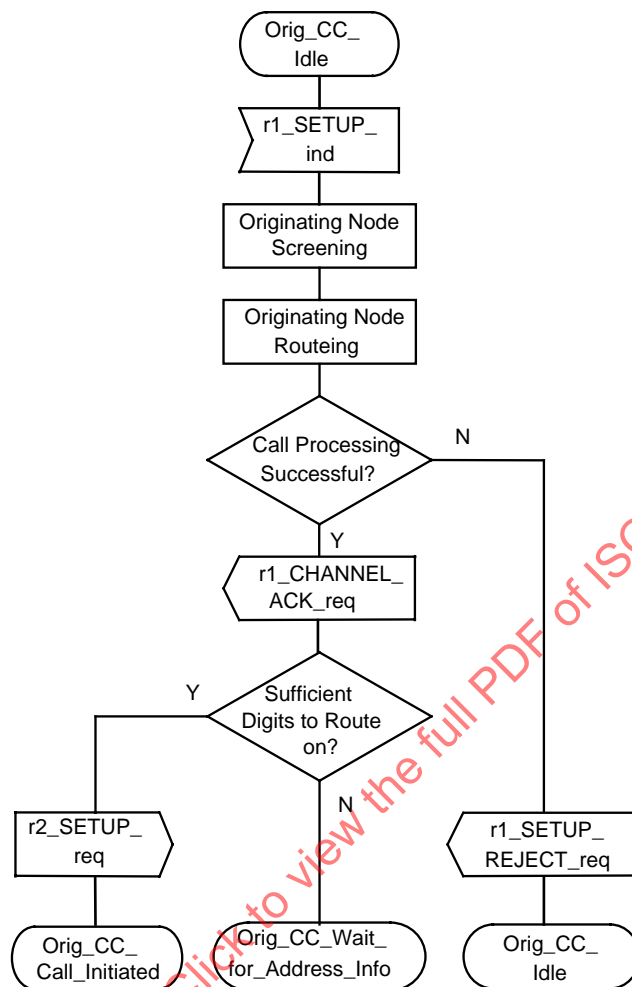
Orig_CC_ Idle

r1_SETUP_ ind

Originating Node Screening

Originating Node Routeing

Call Processing Successful?

N

Y

r1_CHANNEL_ ACK_req

Y

Sufficient Digits to Route on?

N

r2_SETUP_ req

r1_SETUP_ REJECT_req

Orig_CC_ Call_Initiated

Orig_CC_Wait_ for_Address_Info

Orig_CC_ Idle

Click to view the full PDF of ISO